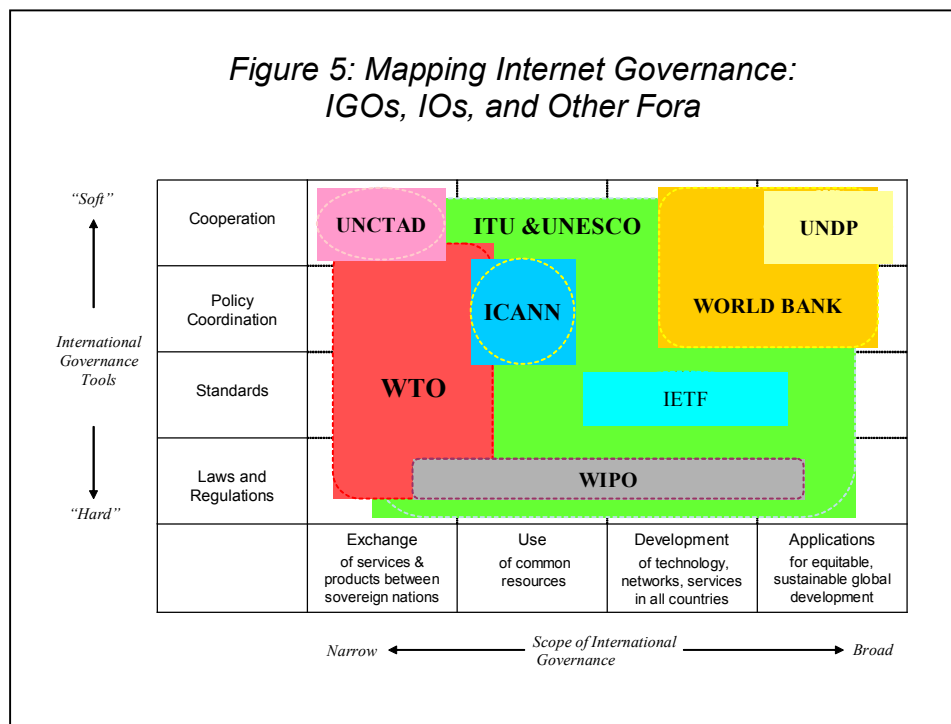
Figure 5: Mapping Internet Governance: IGOs, IOs, and Other Fora

"Soft"

International Governance Tools

"Hard"

| | | | | |
|---|---|---|---|---|
| Cooperation | UNCTAD | ITU &UNESCO | | UNDP |
| Policy Coordination | | ICANN | WORLD BANK | |
| Standards | WTO | | IETF | |
| Laws and Regulations | | WIPO | | |
| | Exchange of services & products between sovereign nations | Use of common resources | Development of technology, networks, services in all countries | Applications for equitable, sustainable global development |

Narrow Scope of International Governance Broad